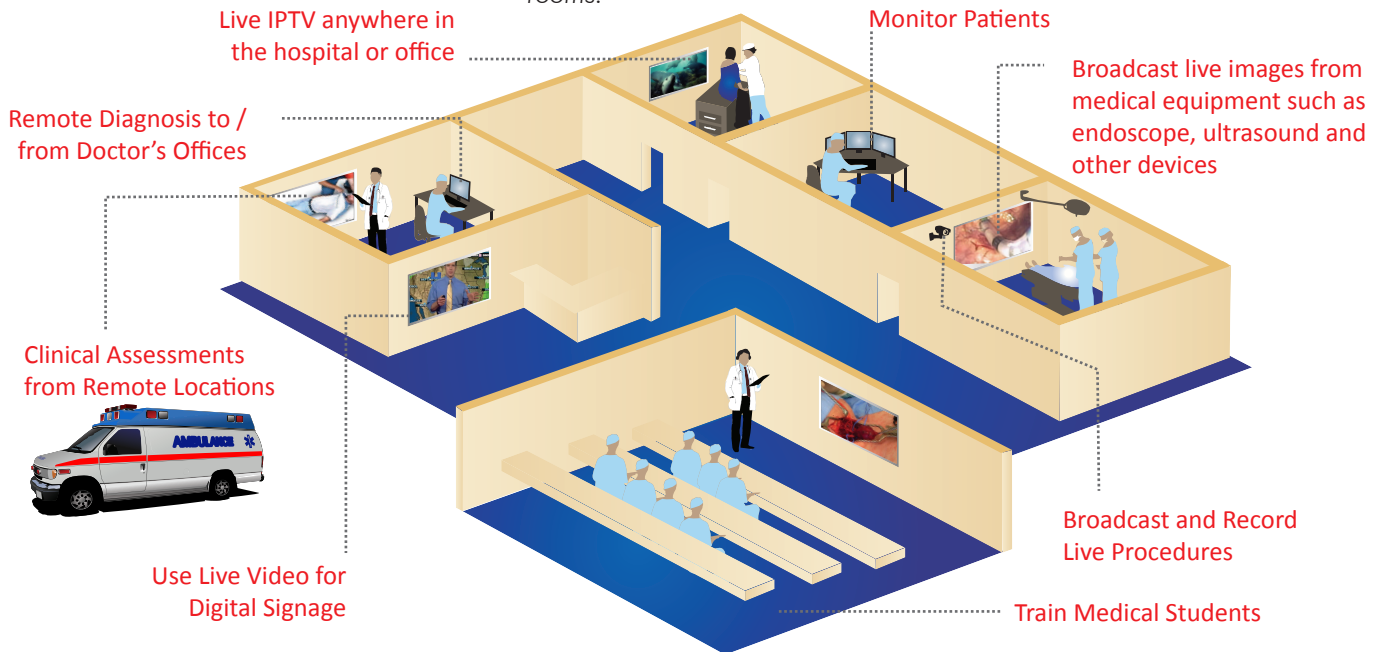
rooms.

Live IPTV anywhere in the hospital or office

Monitor Patients

Broadcast live images from medical equipment such as endoscope, ultrasound and other devices

Remote Diagnosis to / from Doctor's Offices

Clinical Assessments from Remote Locations

AMBULANCE

Use Live Video for Digital Signage

Broadcast and Record Live Procedures

Train Medical Students